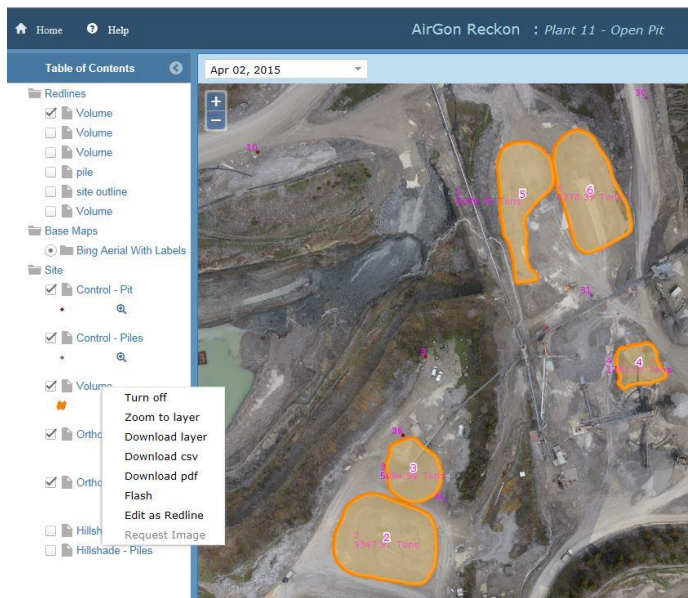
Home Help

AirGon Reckon : Plant 11 - Open Pit

Table of Contents

Apr 02, 2015

+
−

Redlines
Volume
Volume
Volume
pile
site outline
Volume
Base Maps
Bing Aerial With Labels
Site
Control - Pit
Control - Piles
Volume
Ortho
Ortho
Hillsh
Hillshade - Piles

Turn off
Zoom to layer
Download layer
Download csv
Download pdf
Flash
Edit as Redline
Request Image

30
10
5
6
31
4
36
3
2
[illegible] Tons
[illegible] Tons
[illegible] Tons
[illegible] Tons
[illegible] Tons